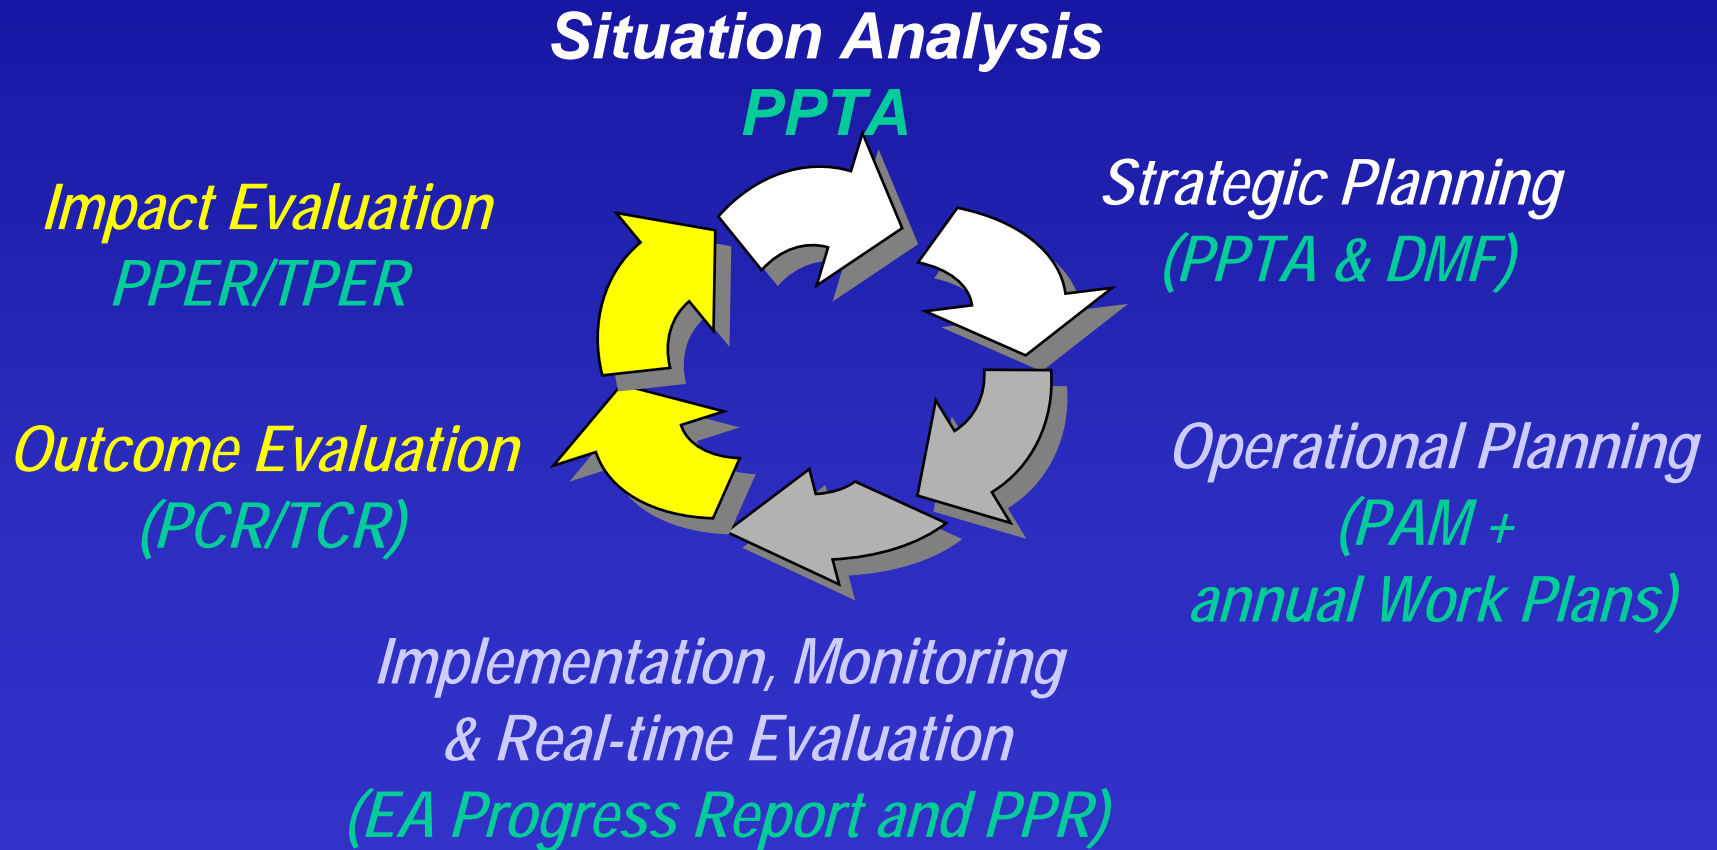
Situation Analysis
PPTA

Strategic Planning
(PPTA & DMF)

Impact Evaluation
PPER/TPER

Outcome Evaluation
(PCR/TCR)

Operational Planning
(PAM +
annual Work Plans)

Implementation, Monitoring
& Real-time Evaluation
(EA Progress Report and PPR)